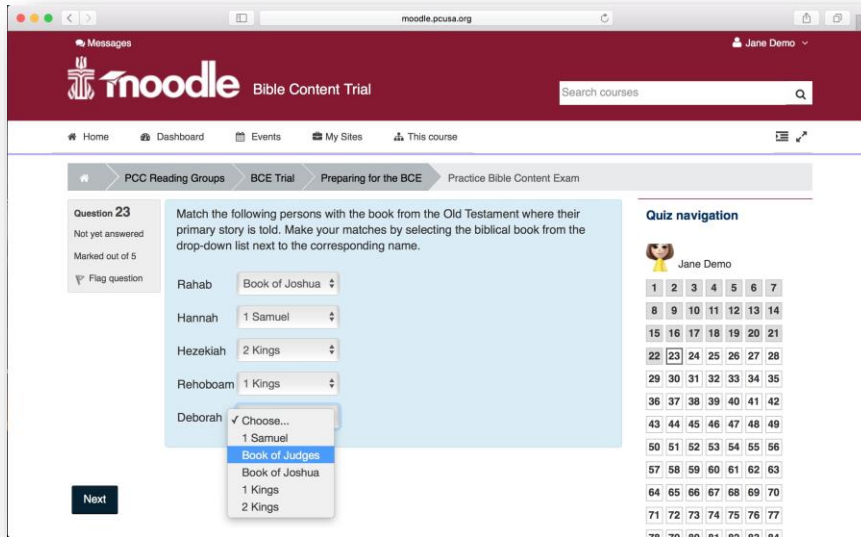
moodle.pcusa.org

Messages

Jane Demo

moodle Bible Content Trial

Search courses

Home Dashboard Events My Sites This course

PCC Reading Groups BCE Trial Preparing for the BCE Practice Bible Content Exam

Question 23
Not yet answered
Marked out of 5
Flag question

Match the following persons with the book from the Old Testament where their primary story is told. Make your matches by selecting the biblical book from the drop-down list next to the corresponding name.

Rahab Book of Joshua
Hannah 1 Samuel
Hezekiah 2 Kings
Rehoboam 1 Kings
Deborah ✓Choose...
1 Samuel
Book of Judges
Book of Joshua
1 Kings
2 Kings

Next

Quiz navigation

Jane Demo

| 1 | 2 | 3 | 4 | 5 | 6 | 7 |
|---|---|---|---|---|---|---|
| 8 | 9 | 10 | 11 | 12 | 13 | 14 |
| 15 | 16 | 17 | 18 | 19 | 20 | 21 |
| 22 | 23 | 24 | 25 | 26 | 27 | 28 |
| 29 | 30 | 31 | 32 | 33 | 34 | 35 |
| 36 | 37 | 38 | 39 | 40 | 41 | 42 |
| 43 | 44 | 45 | 46 | 47 | 48 | 49 |
| 50 | 51 | 52 | 53 | 54 | 55 | 56 |
| 57 | 58 | 59 | 60 | 61 | 62 | 63 |
| 64 | 65 | 66 | 67 | 68 | 69 | 70 |
| 71 | 72 | 73 | 74 | 75 | 76 | 77 |